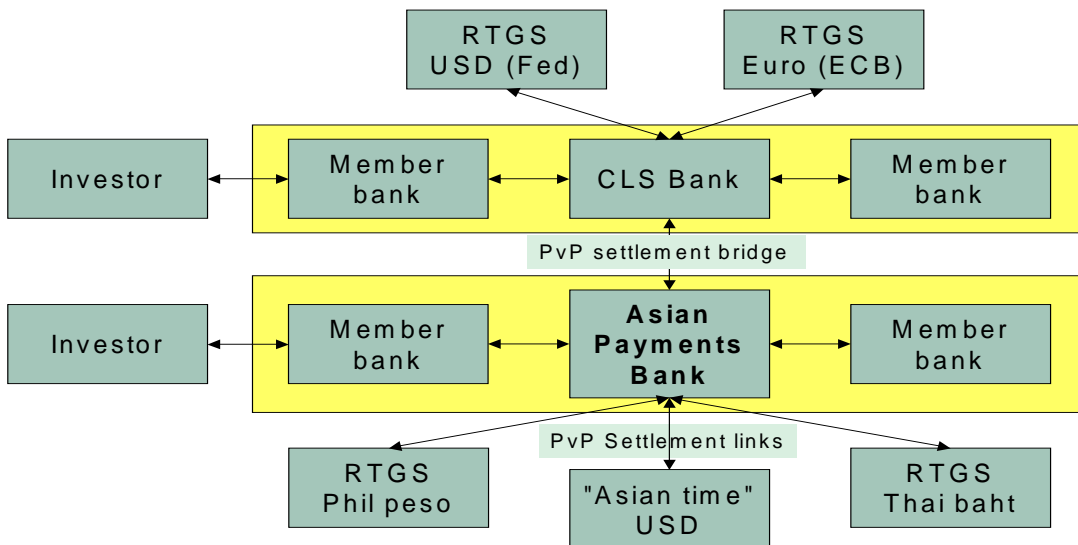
RTGS USD (Fed)

RTGS Euro (ECB)

Investor

Member bank

CLS Bank

Member bank

PvP settlement bridge

Investor

Member bank

Asian Payments Bank

Member bank

PvP Settlement links

RTGS Phil peso

"Asian time" USD

RTGS Thai baht